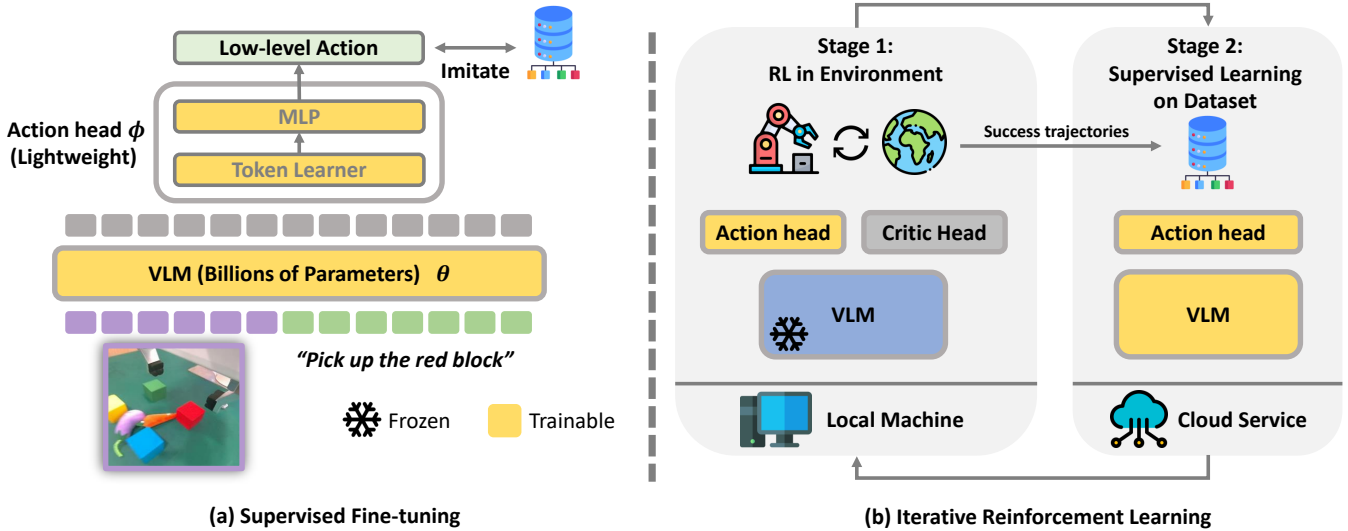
Low-level Action

Imitate

Action head $\phi$ (Lightweight)

MLP

Token Learner

VLM (Billions of Parameters) $\theta$

"Pick up the red block"

Frozen

Trainable

(a) Supervised Fine-tuning

Stage 1: RL in Environment

Success trajectories

Stage 2: Supervised Learning on Dataset

Action head

Critic Head

Action head

VLM

VLM

Local Machine

Cloud Service

(b) Iterative Reinforcement Learning